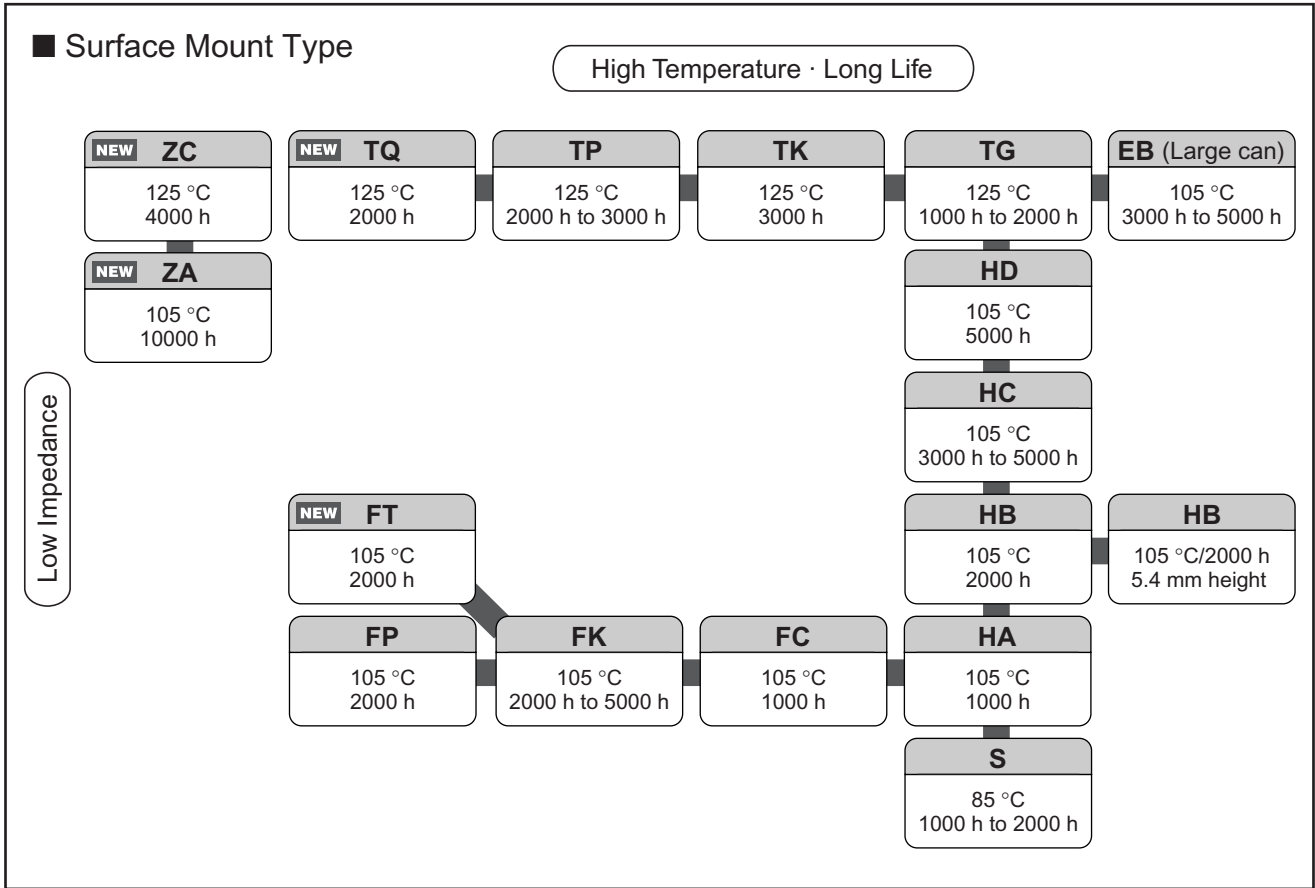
■ Surface Mount Type

High Temperature · Long Life

NEW ZC
125 °C
4000 h

NEW TQ
125 °C
2000 h

TP
125 °C
2000 h to 3000 h

TK
125 °C
3000 h

TG
125 °C
1000 h to 2000 h

EB (Large can)
105 °C
3000 h to 5000 h

NEW ZA
105 °C
10000 h

HD
105 °C
5000 h

Low Impedance

HC
105 °C
3000 h to 5000 h

NEW FT
105 °C
2000 h

HB
105 °C
2000 h

HB
105 °C/2000 h
5.4 mm height

FP
105 °C
2000 h

FK
105 °C
2000 h to 5000 h

FC
105 °C
1000 h

HA
105 °C
1000 h

S
85 °C
1000 h to 2000 h